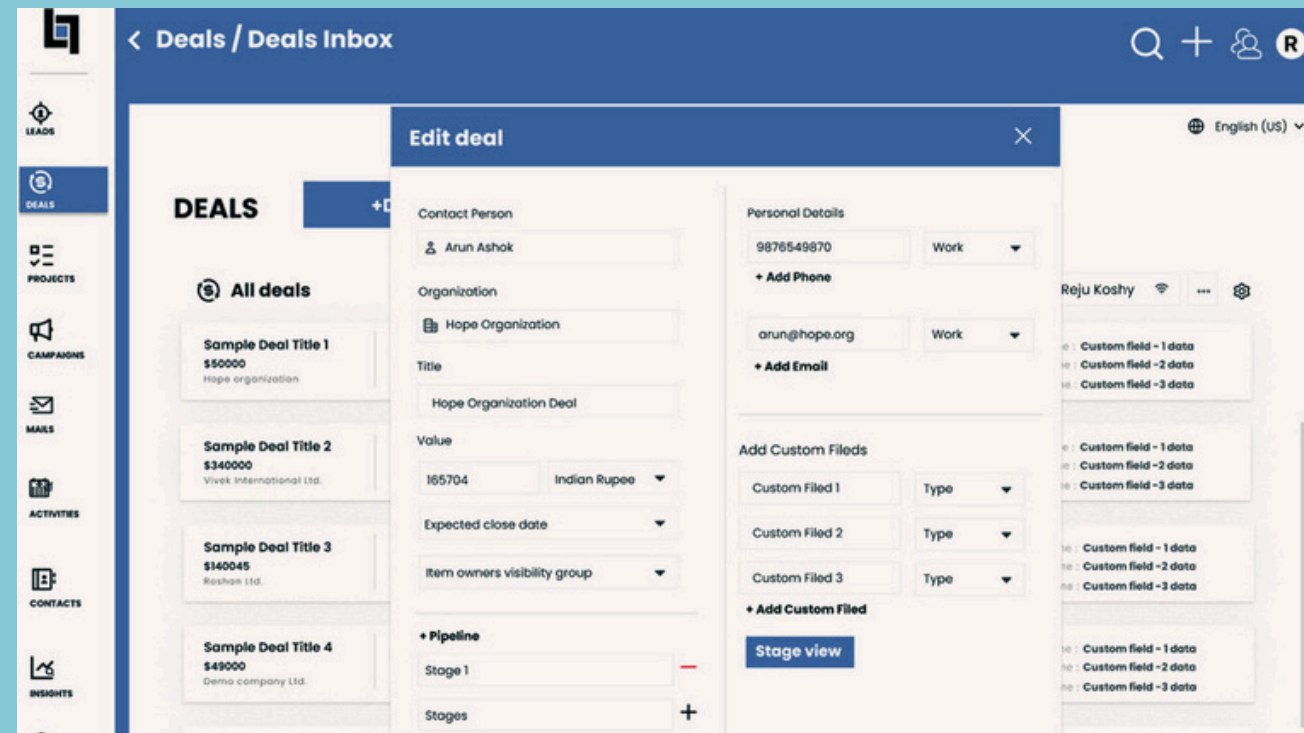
LEADS

DEALS

PROJECTS

CAMPAIGNS

MAILS

ACTIVITIES

CONTACTS

INSIGHTS

< Deals / Deals Inbox

R

English (US)

DEALS

+D

All deals

Sample Deal Title 1
$50000
Hope organization

Sample Deal Title 2
$340000
Vivek International Ltd.

Sample Deal Title 3
$140045
Roshan Ltd.

Sample Deal Title 4
$49000
Demo company Ltd.

Reju Koshy

Custom field - 1 data
Custom field - 2 data
Custom field - 3 data

Custom field - 1 data
Custom field - 2 data
Custom field - 3 data

Custom field - 1 data
Custom field - 2 data
Custom field - 3 data

Custom field - 1 data
Custom field - 2 data
Custom field - 3 data

Edit deal

Contact Person
Arun Ashok

Organization
Hope Organization

Title
Hope Organization Deal

Value
165704
Indian Rupee

Expected close date

Item owners visibility group

+ Pipeline
Stage 1
Stages

Personal Details
9876549870
Work
+ Add Phone

arun@hope.org
Work
+ Add Email

Add Custom Fileds
Custom Filed 1
Type
Custom Filed 2
Type
Custom Filed 3
Type
+ Add Custom Filed

Stage view